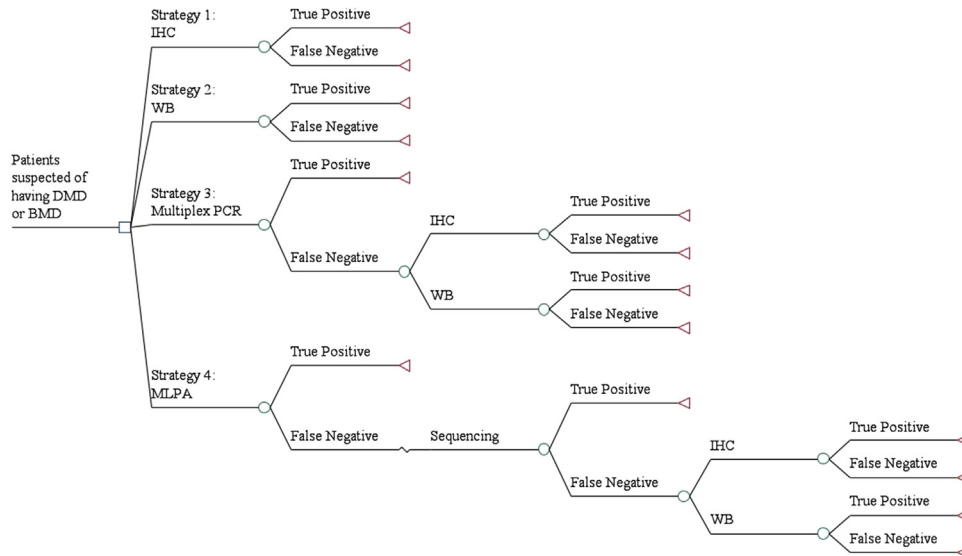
Patients suspected of having DMD or BMD

Strategy 1: IHC
True Positive
False Negative

Strategy 2: WB
True Positive
False Negative

Strategy 3: Multiplex PCR
True Positive
False Negative
IHC
True Positive
False Negative
WB
True Positive
False Negative

Strategy 4: MLPA
True Positive
False Negative
Sequencing
True Positive
False Negative
IHC
True Positive
False Negative
WB
True Positive
False Negative